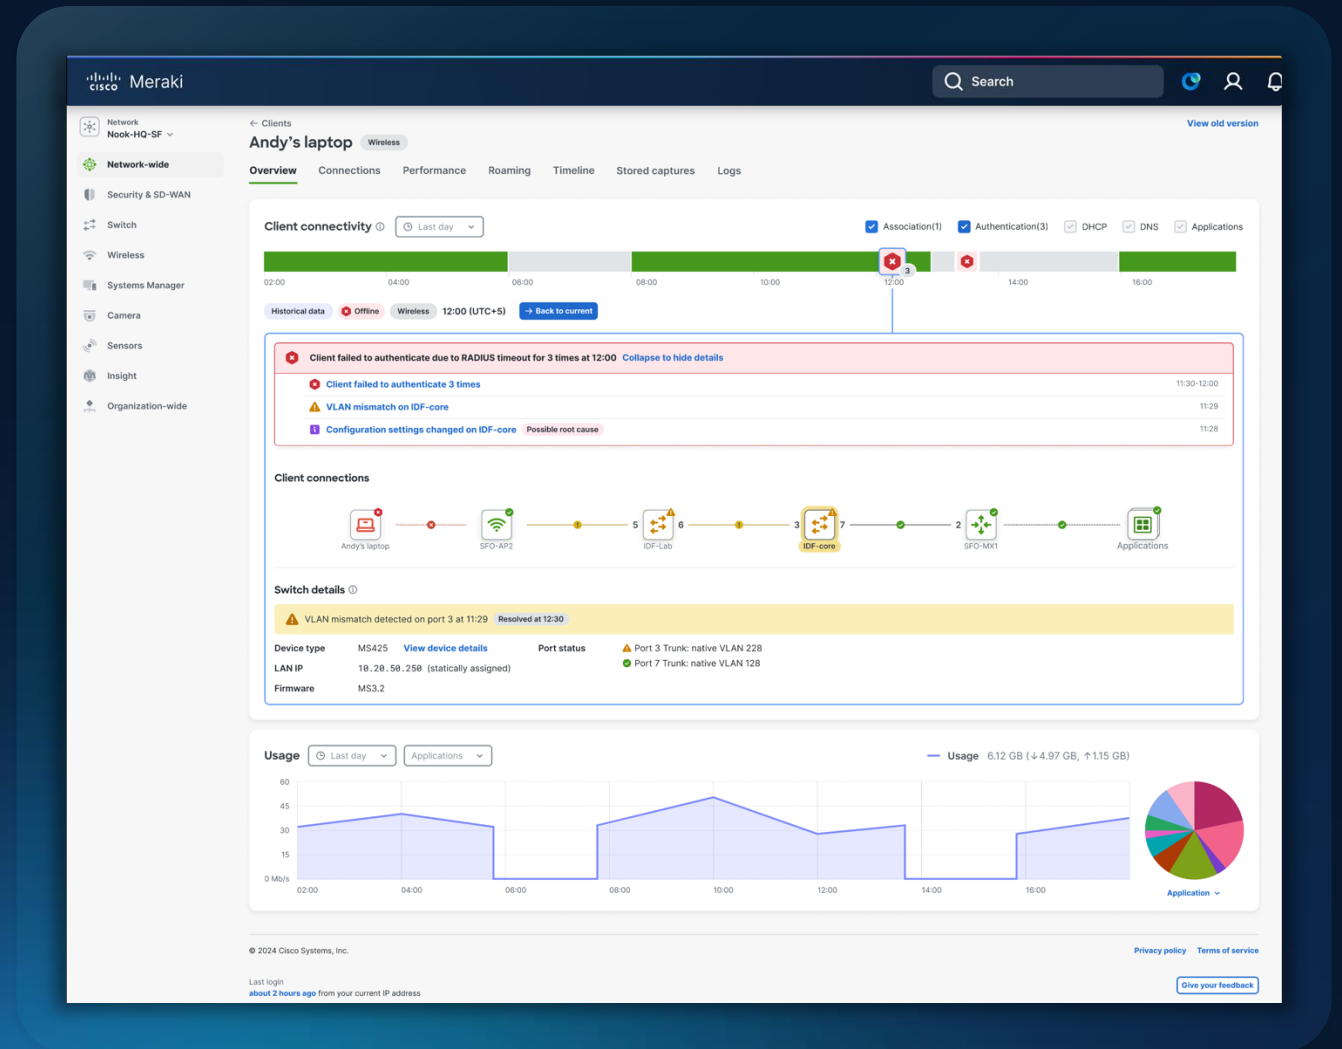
cisco Meraki

Search

Network
Nook-HQ-SF

Network-wide
Security & SD-WAN
Switch
Wireless
Systems Manager
Camera
Sensors
Insight
Organization-wide

← Clients
Andy's laptop Wireless
View old version

Overview Connections Performance Roaming Timeline Stored captures Logs

Client connectivity Last day
Association(1) Authentication(3) DHCP DNS Applications

3
02:00 04:00 06:00 08:00 10:00 12:00 14:00 16:00

Historical data Offline Wireless 12:00 (UTC+5) → Back to current

Client failed to authenticate due to RADIUS timeout for 3 times at 12:00 Collapse to hide details
Client failed to authenticate 3 times 11:30-12:00
VLAN mismatch on IDF-core 11:29
Configuration settings changed on IDF-core Possible root cause 11:28

Client connections
Andy's laptop SFO-AP2 5 IDF-Lab 6 3 IDF-core 7 2 SFO-MX1 Applications

Switch details

VLAN mismatch detected on port 3 at 11:29 Resolved at 12:30

Device type MS425 View device details
LAN IP 10.20.50.250 (statically assigned)
Firmware MS3.2
Port status
Port 3 Trunk: native VLAN 228
Port 7 Trunk: native VLAN 128

Usage Last day Applications
Usage 6.12 GB (↓4.97 GB, ↑1.15 GB)
60
45
30
15
0 Mb/s
02:00 04:00 06:00 08:00 10:00 12:00 14:00 16:00
Application

© 2024 Cisco Systems, Inc.
Privacy policy Terms of service

Last login
about 2 hours ago from your current IP address
Give your feedback